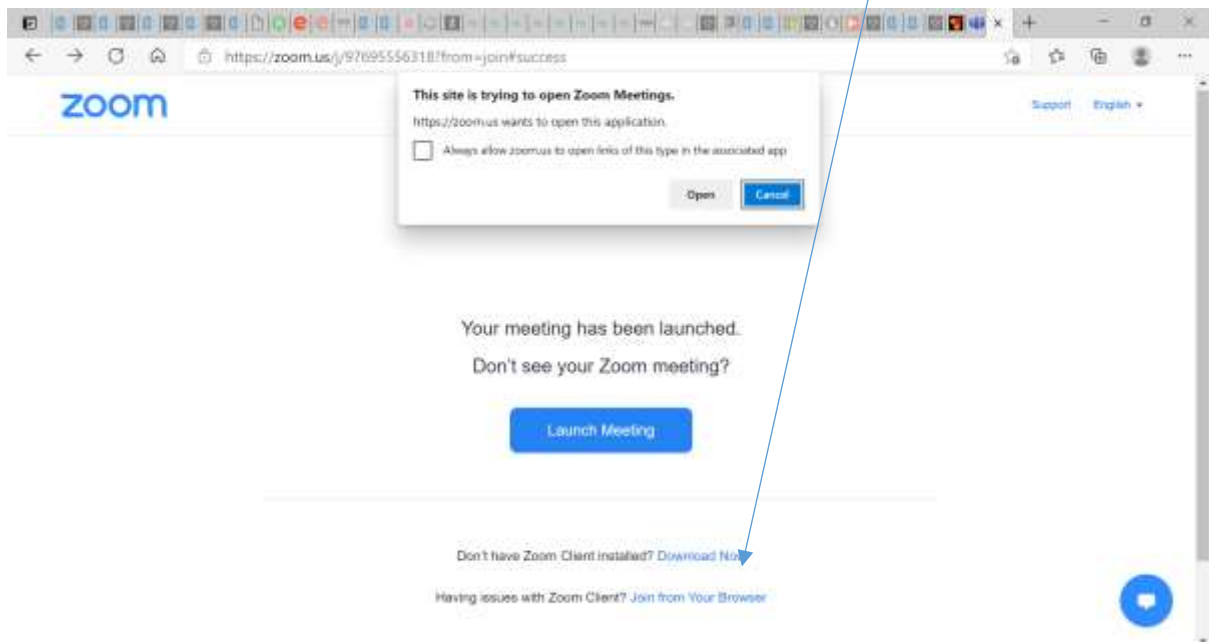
https://zoom.us/j/97695556318?from=join#success

zoom

Support English ▾

This site is trying to open Zoom Meetings.

https://zoom.us wants to open this application.

Always allow zoom.us to open links of this type in the associated app

Open Cancel

Your meeting has been launched.

Don't see your Zoom meeting?

Launch Meeting

Don't have Zoom Client installed? Download Now

Having issues with Zoom Client? Join from Your Browser